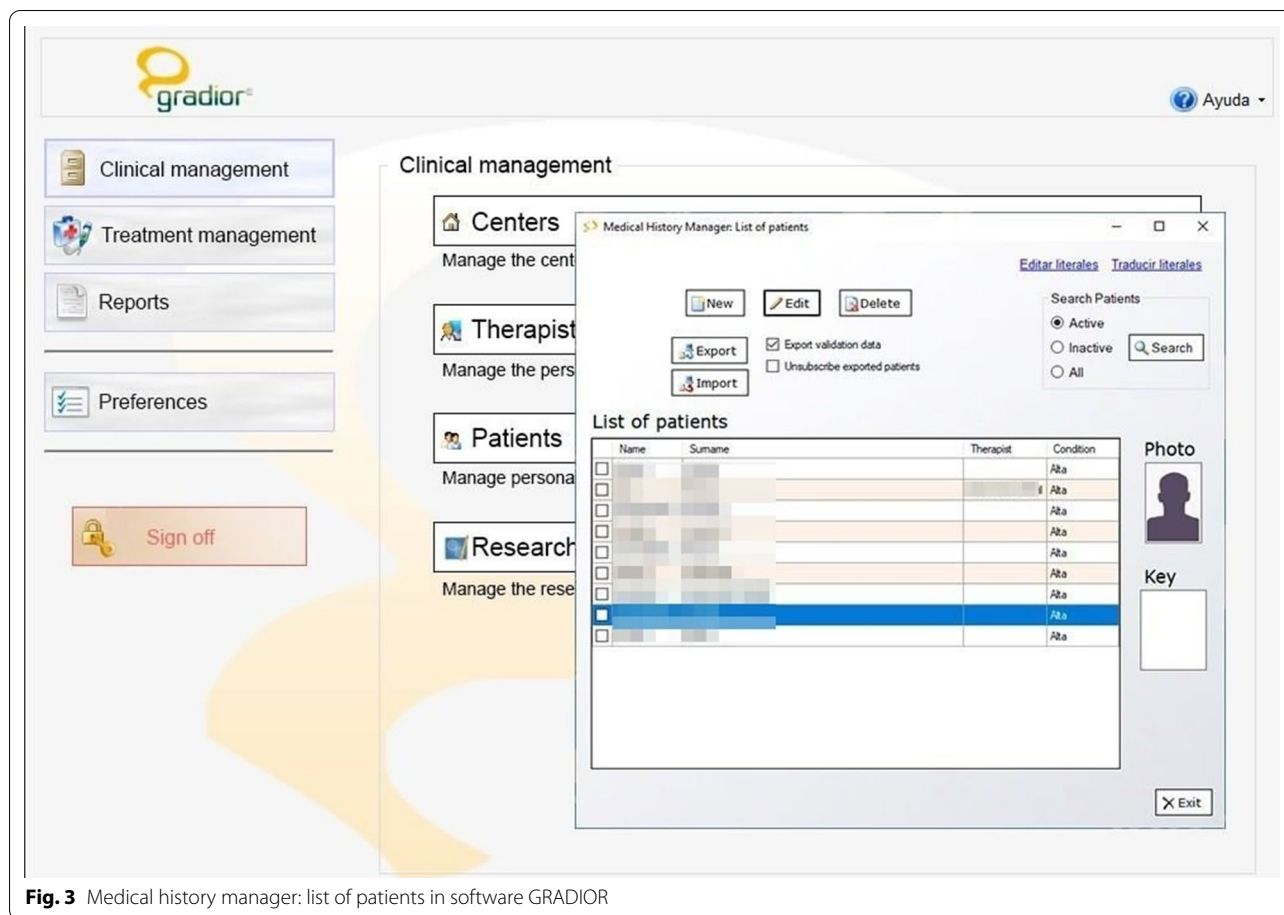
gradior

Ayuda

Clinical management

Treatment management

Reports

Preferences

Sign off

Clinical management

Centers

Manage the cent

Therapist

Manage the pers

Patients

Manage persona

Research

Manage the rese

Medical History Manager: List of patients

Editar literales Traducir literales

New Edit Delete

Export Import

Export validation data

Unsubscribe exported patients

Search Patients

Active

Inactive

All

Search

List of patients

| Name | Surname | Therapist | Condition |
|---|---|---|---|
| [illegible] | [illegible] | | Alta |
| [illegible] | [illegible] | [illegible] | Alta |
| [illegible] | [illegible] | | Alta |
| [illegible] | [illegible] | | Alta |
| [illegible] | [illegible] | | Alta |
| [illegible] | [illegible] | | Alta |
| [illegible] | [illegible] | | Alta |
| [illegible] | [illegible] | | Alta |
| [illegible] | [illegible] | | Alta |

Photo

Key

Exit

Fig. 3 Medical history manager: list of patients in software GRADIOR